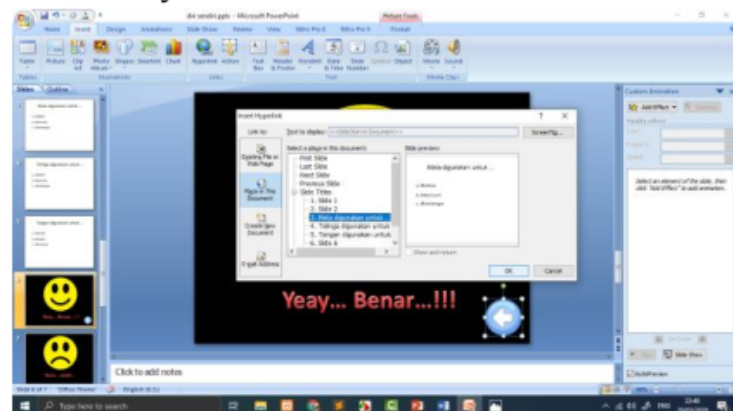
diri sendiri.pptx - Microsoft PowerPoint

Picture Tools

Home Insert Design Animations Slide Show Review View Format

Table Picture Clip Art Photo Album Shapes SmartArt Chart Hyperlink Action Text Box Header & Footer WordArt Date & Time Slide Number Symbol Object Movie Sound

Tables Illustrations Links Text Media Clips

Slides Outline

Insert Hyperlink

Link to:

Text to display: << Selection in Document >>

ScreenTip...

Existing File or Web Page

Place in This Document

Create New Document

E-mail Address

Select a place in this document:

First Slide
Last Slide
Next Slide
Previous Slide
Slide Titles
1. Slide 1
2. Slide 2
3. Mata digunakan untuk...
4. Telinga digunakan untuk
5. Tangan digunakan untuk
6. Slide 6

Slide preview:

Mata digunakan untuk...

a.Melihat
b.Mencium
c.Mendengar

Show and return

OK Cancel

Yeay... Benar...!!!

Custom Animation

Add Effect Remove

Modify effect

Start:
Property:
Speed:

Select an element of the slide, then click "Add Effect" to add animation.

Re-Order

Play Slide Show

AutoPreview

Click to add notes

Slide 8 of 9 "Office Theme" English (U.S.)

Type here to search